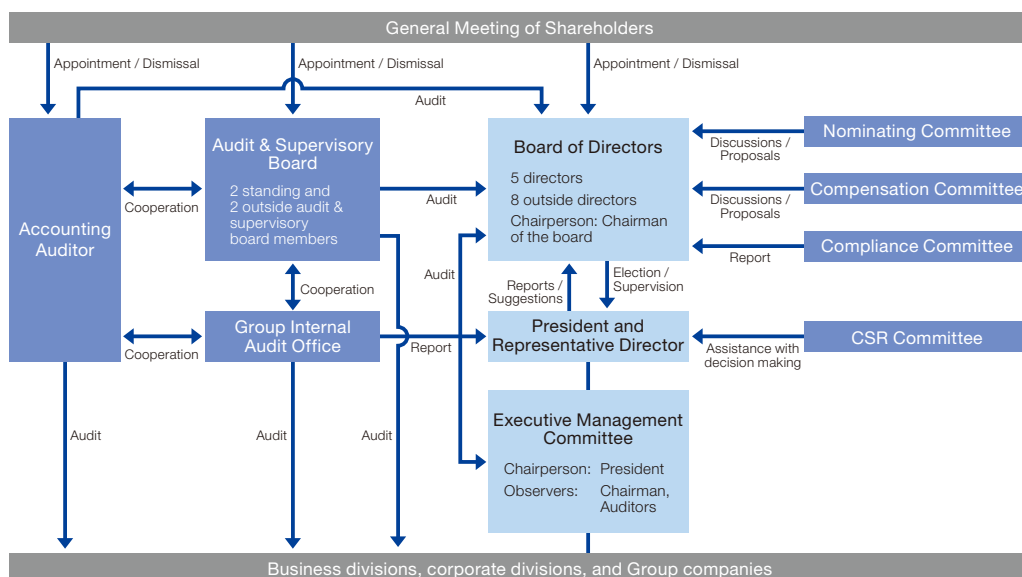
General Meeting of Shareholders

Appointment / Dismissal

Appointment / Dismissal

Appointment / Dismissal

Audit

Accounting Auditor

Cooperation

Audit & Supervisory Board

2 standing and 2 outside audit & supervisory board members

Audit

Board of Directors

5 directors
8 outside directors
Chairperson: Chairman of the board

Discussions / Proposals

Nominating Committee

Discussions / Proposals

Compensation Committee

Report

Compliance Committee

Cooperation

Audit

Reports / Suggestions

Election / Supervision

Cooperation

Group Internal Audit Office

Report

President and Representative Director

Assistance with decision making

CSR Committee

Audit

Audit

Audit

Executive Management Committee

Chairperson: President
Observers: Chairman, Auditors

Business divisions, corporate divisions, and Group companies